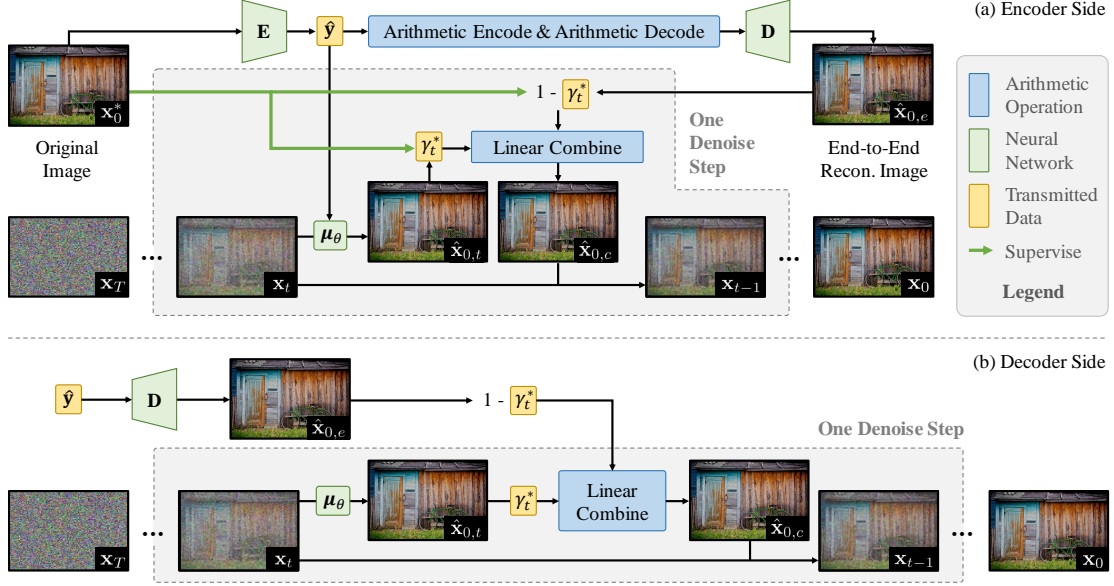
(a) Encoder Side

E

$\hat{\mathbf{y}}$

Arithmetic Encode & Arithmetic Decode

D

$\mathbf{x}_0^*$

Original Image

1 - $\gamma_t^*$

$\hat{\mathbf{x}}_{0,e}$

End-to-End Recon. Image

One Denoise Step

$\gamma_t^*$

Linear Combine

$\boldsymbol{\mu}_\theta$

$\hat{\mathbf{x}}_{0,t}$

$\hat{\mathbf{x}}_{0,c}$

$\mathbf{x}_T$

…

$\mathbf{x}_t$

$\mathbf{x}_{t-1}$

…

$\mathbf{x}_0$

Arithmetic Operation

Neural Network

Transmitted Data

Supervise

Legend

(b) Decoder Side

$\hat{\mathbf{y}}$

D

$\hat{\mathbf{x}}_{0,e}$

1 - $\gamma_t^*$

One Denoise Step

$\mathbf{x}_T$

…

$\mathbf{x}_t$

$\boldsymbol{\mu}_\theta$

$\hat{\mathbf{x}}_{0,t}$

$\gamma_t^*$

Linear Combine

$\hat{\mathbf{x}}_{0,c}$

$\mathbf{x}_{t-1}$

…

$\mathbf{x}_0$